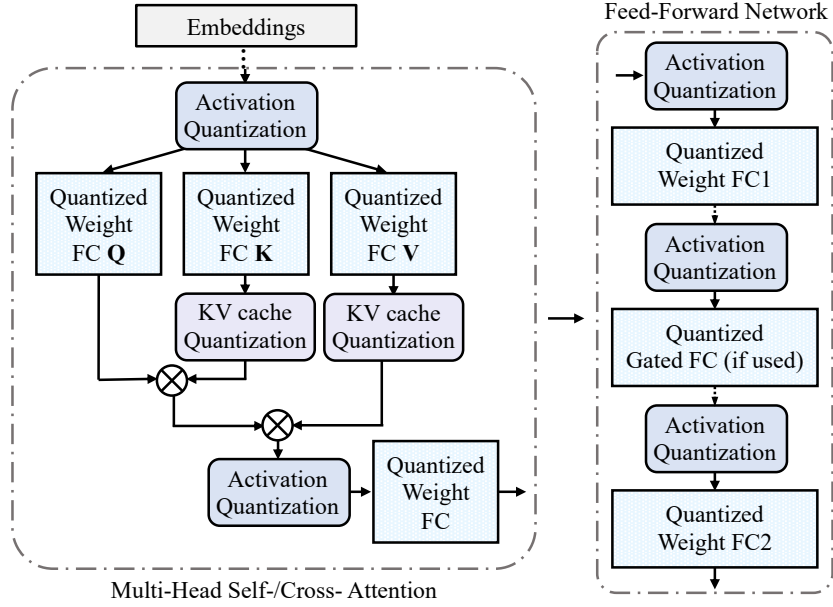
Embeddings

Activation Quantization

Quantized Weight FC **Q**

Quantized Weight FC **K**

Quantized Weight FC **V**

KV cache Quantization

KV cache Quantization

Activation Quantization

Quantized Weight FC

Multi-Head Self-/Cross- Attention

Feed-Forward Network

Activation Quantization

Quantized Weight FC1

Activation Quantization

Quantized Gated FC (if used)

Activation Quantization

Quantized Weight FC2